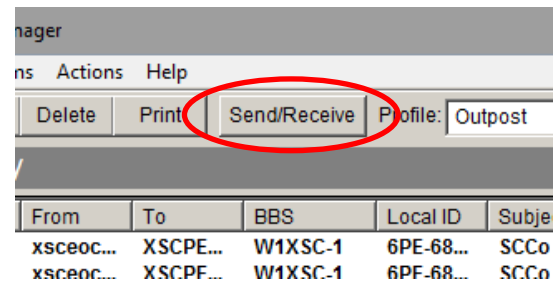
nager

ns Actions Help

Delete Print Send/Receive Profile: Outpost

| From | To | BBS | Local ID | Subje |
|---|---|---|---|---|
| xsceoc... | XSCPE... | W1XSC-1 | 6PE-68... | SCCo |
| xsceoc... | XSCPE... | W1XSC-1 | 6PE-68... | SCCo |